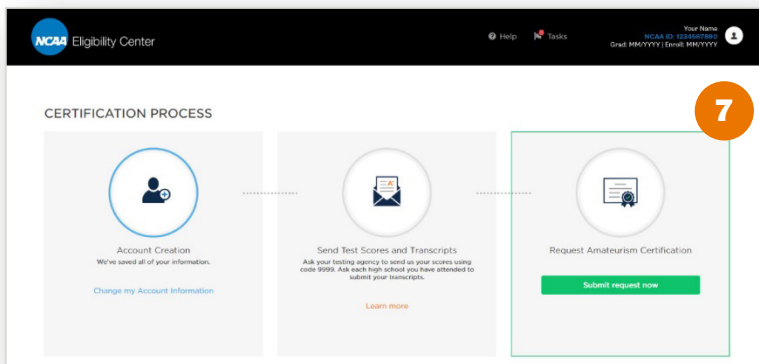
NCAA Eligibility Center

Help Tasks

Your Name
NCAA ID: 1234567890
Grad: MM/YYYY | Enroll: MM/YYYY

CERTIFICATION PROCESS

7

Account Creation
We've saved all of your information.

Change my Account Information

Send Test Scores and Transcripts
Ask your testing agency to send us your scores using code 9999. Ask each high school you have attended to submit your transcripts.

Learn more

Request Amateurism Certification

Submit request now